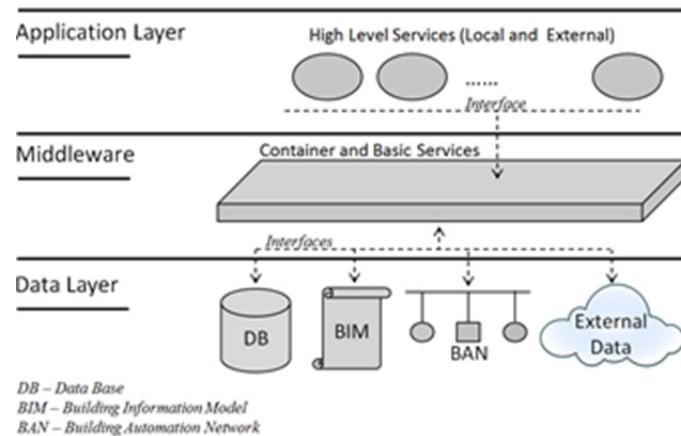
Application Layer

High Level Services (Local and External)

......

Interface

Middleware

Container and Basic Services

Interfaces

Data Layer

DB

BIM

BAN

External Data

DB – Data Base
BIM – Building Information Model
BAN – Building Automation Network